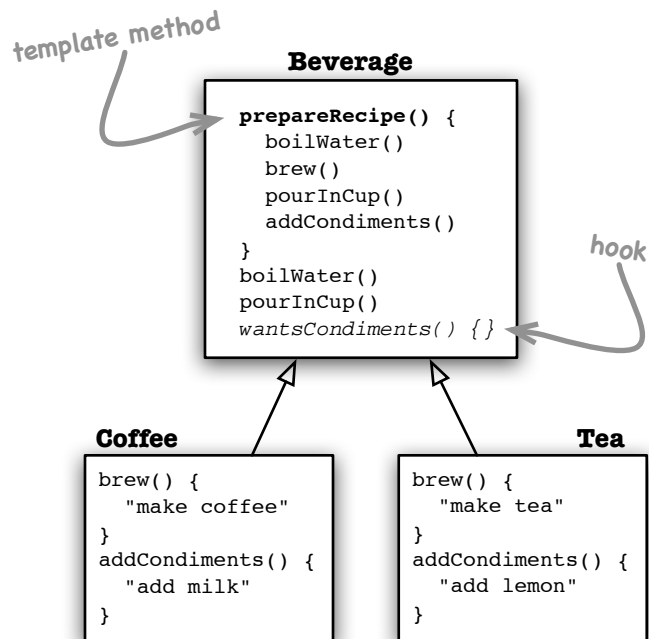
template method

Beverage

prepareRecipe() {
boilWater()
brew()
pourInCup()
addCondiments()
}
boilWater()
pourInCup()
wantsCondiments() {}

hook

Coffee

brew() {
"make coffee"
}
addCondiments() {
"add milk"
}

Tea

brew() {
"make tea"
}
addCondiments() {
"add lemon"
}